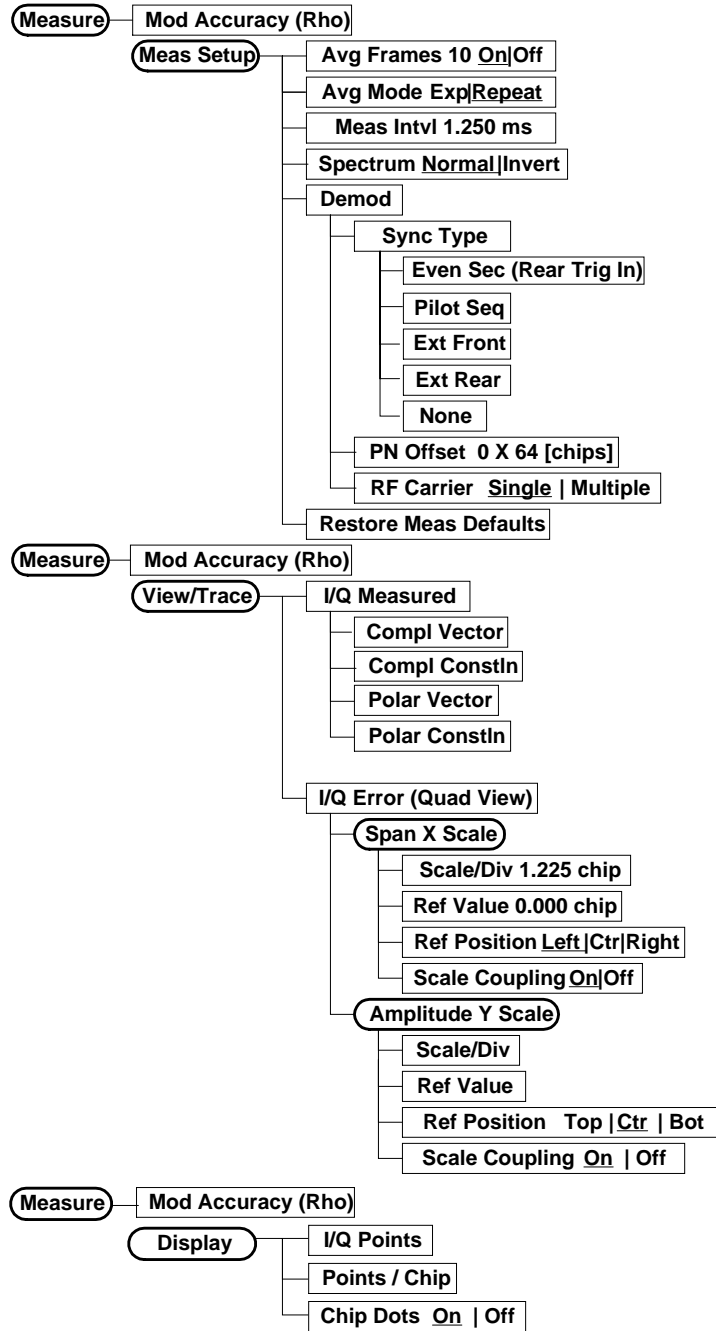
Measure
Mod Accuracy (Rho)
Meas Setup
Avg Frames 10 On|Off
Avg Mode Exp|Repeat
Meas Intvl 1.250 ms
Spectrum Normal|Invert
Demod
Sync Type
Even Sec (Rear Trig In)
Pilot Seq
Ext Front
Ext Rear
None
PN Offset 0 X 64 [chips]
RF Carrier Single | Multiple
Restore Meas Defaults

Measure
Mod Accuracy (Rho)
View/Trace
I/Q Measured
Compl Vector
Compl Constln
Polar Vector
Polar Constln
I/Q Error (Quad View)
Span X Scale
Scale/Div 1.225 chip
Ref Value 0.000 chip
Ref Position Left|Ctr|Right
Scale Coupling On|Off
Amplitude Y Scale
Scale/Div
Ref Value
Ref Position Top | Ctr | Bot
Scale Coupling On | Off

Measure
Mod Accuracy (Rho)
Display
I/Q Points
Points / Chip
Chip Dots On | Off